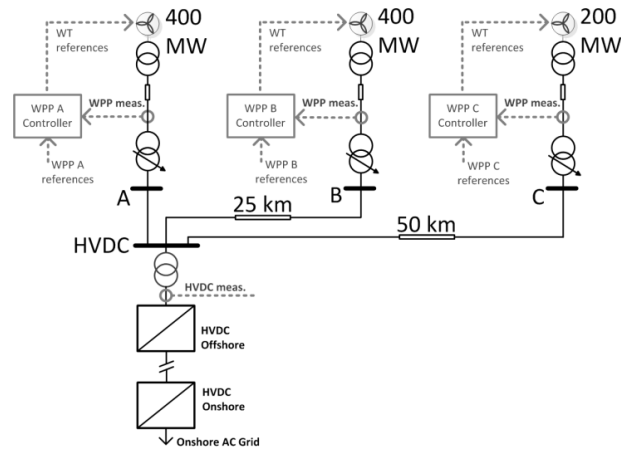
WT references

400 MW

WPP A Controller

WPP meas.

WPP A references

A

WT references

400 MW

WPP B Controller

WPP meas.

WPP B references

B

WT references

200 MW

WPP C Controller

WPP meas.

WPP C references

C

25 km

50 km

HVDC

HVDC meas.

HVDC Offshore

HVDC Onshore

Onshore AC Grid